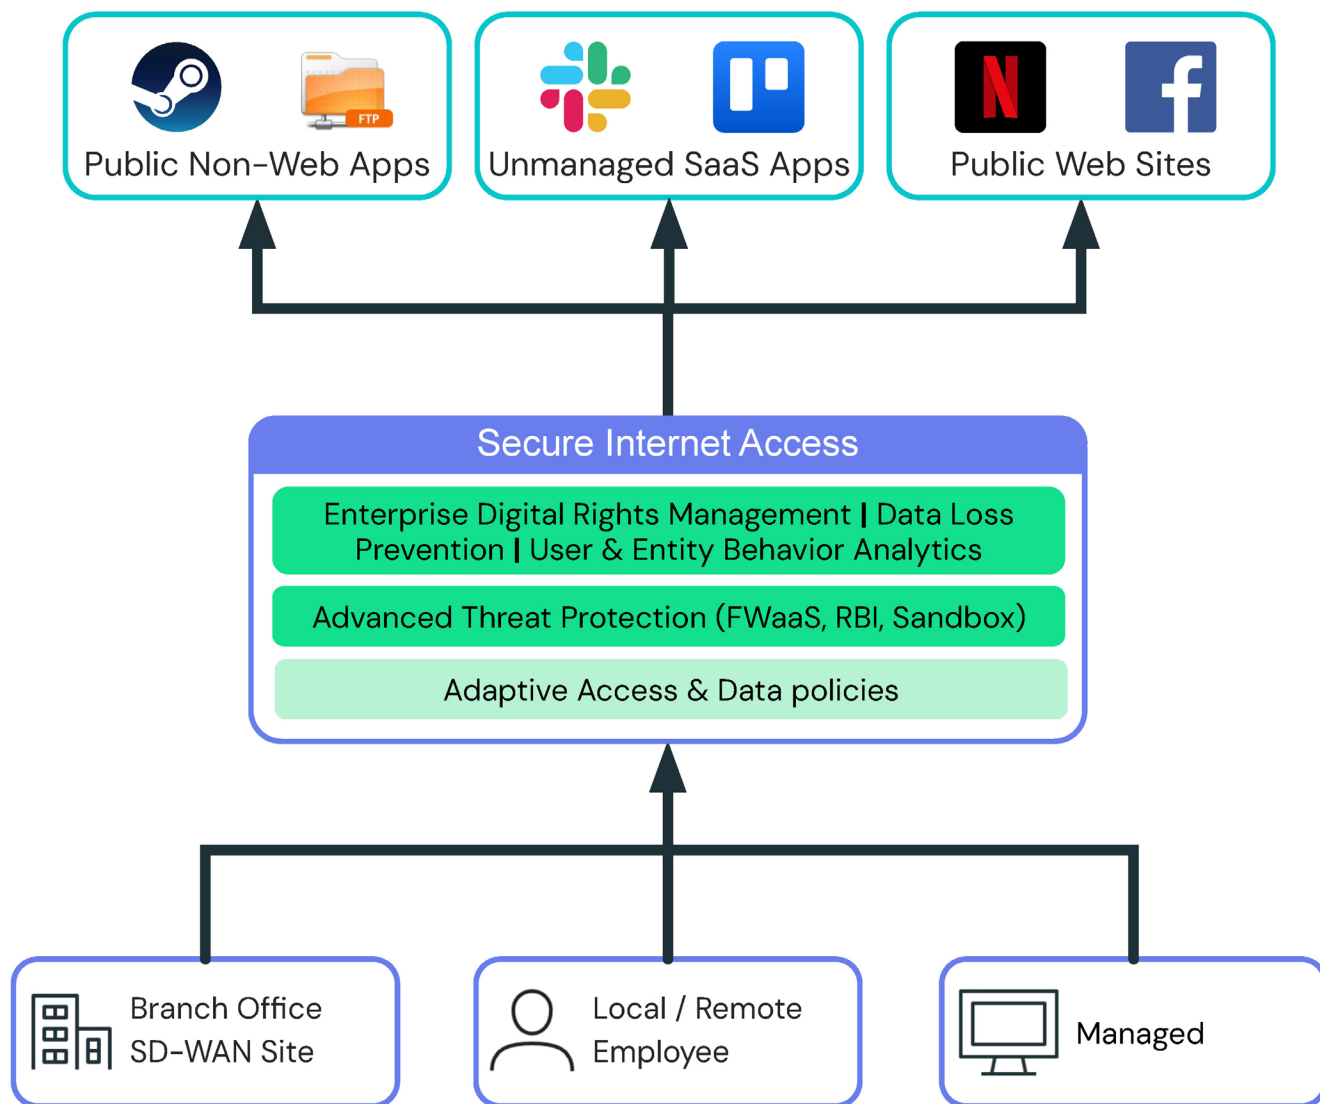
FTP
Public Non-Web Apps

Unmanaged SaaS Apps

Public Web Sites

Secure Internet Access

Enterprise Digital Rights Management | Data Loss Prevention | User & Entity Behavior Analytics

Advanced Threat Protection (FWaaS, RBI, Sandbox)

Adaptive Access & Data policies

Branch Office
SD-WAN Site

Local / Remote
Employee

Managed